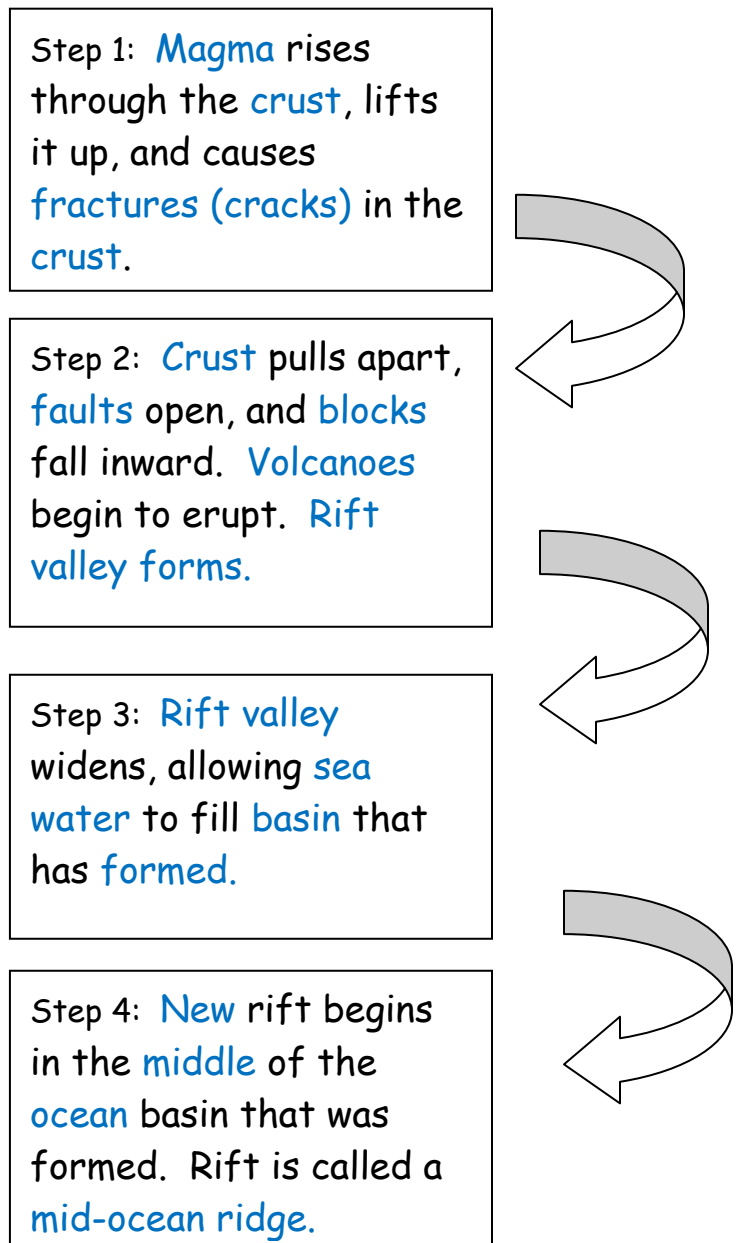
Step 1: Magma rises through the crust, lifts it up, and causes fractures (cracks) in the crust.

Step 2: Crust pulls apart, faults open, and blocks fall inward. Volcanoes begin to erupt. Rift valley forms.

Step 3: Rift valley widens, allowing sea water to fill basin that has formed.

Step 4: New rift begins in the middle of the ocean basin that was formed. Rift is called a mid-ocean ridge.